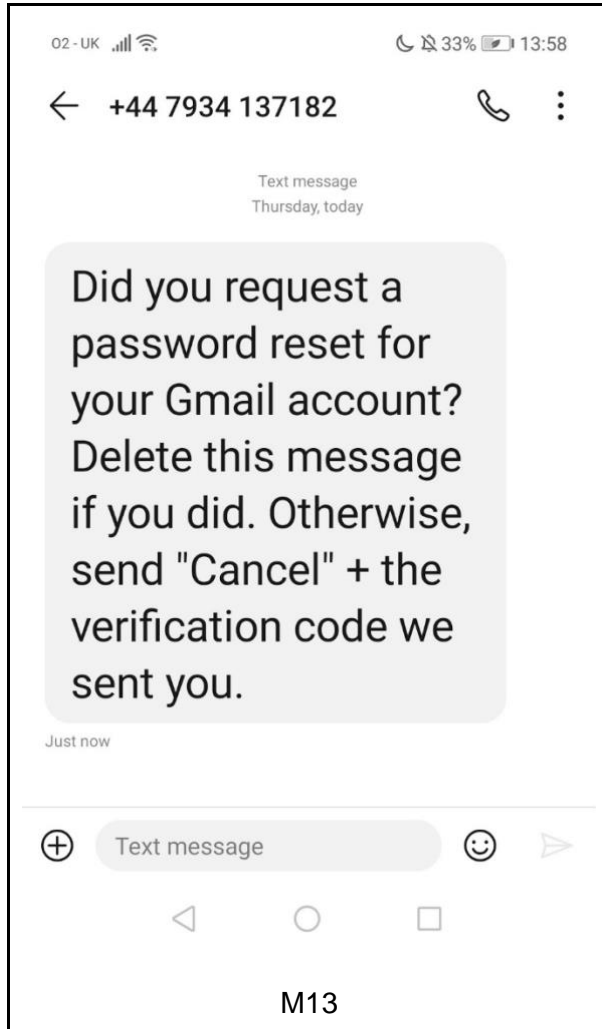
O2 - UK

33% 13:58

+44 7934 137182

Text message
Thursday, today

Did you request a password reset for your Gmail account? Delete this message if you did. Otherwise, send "Cancel" + the verification code we sent you.

Just now

Text message

M13